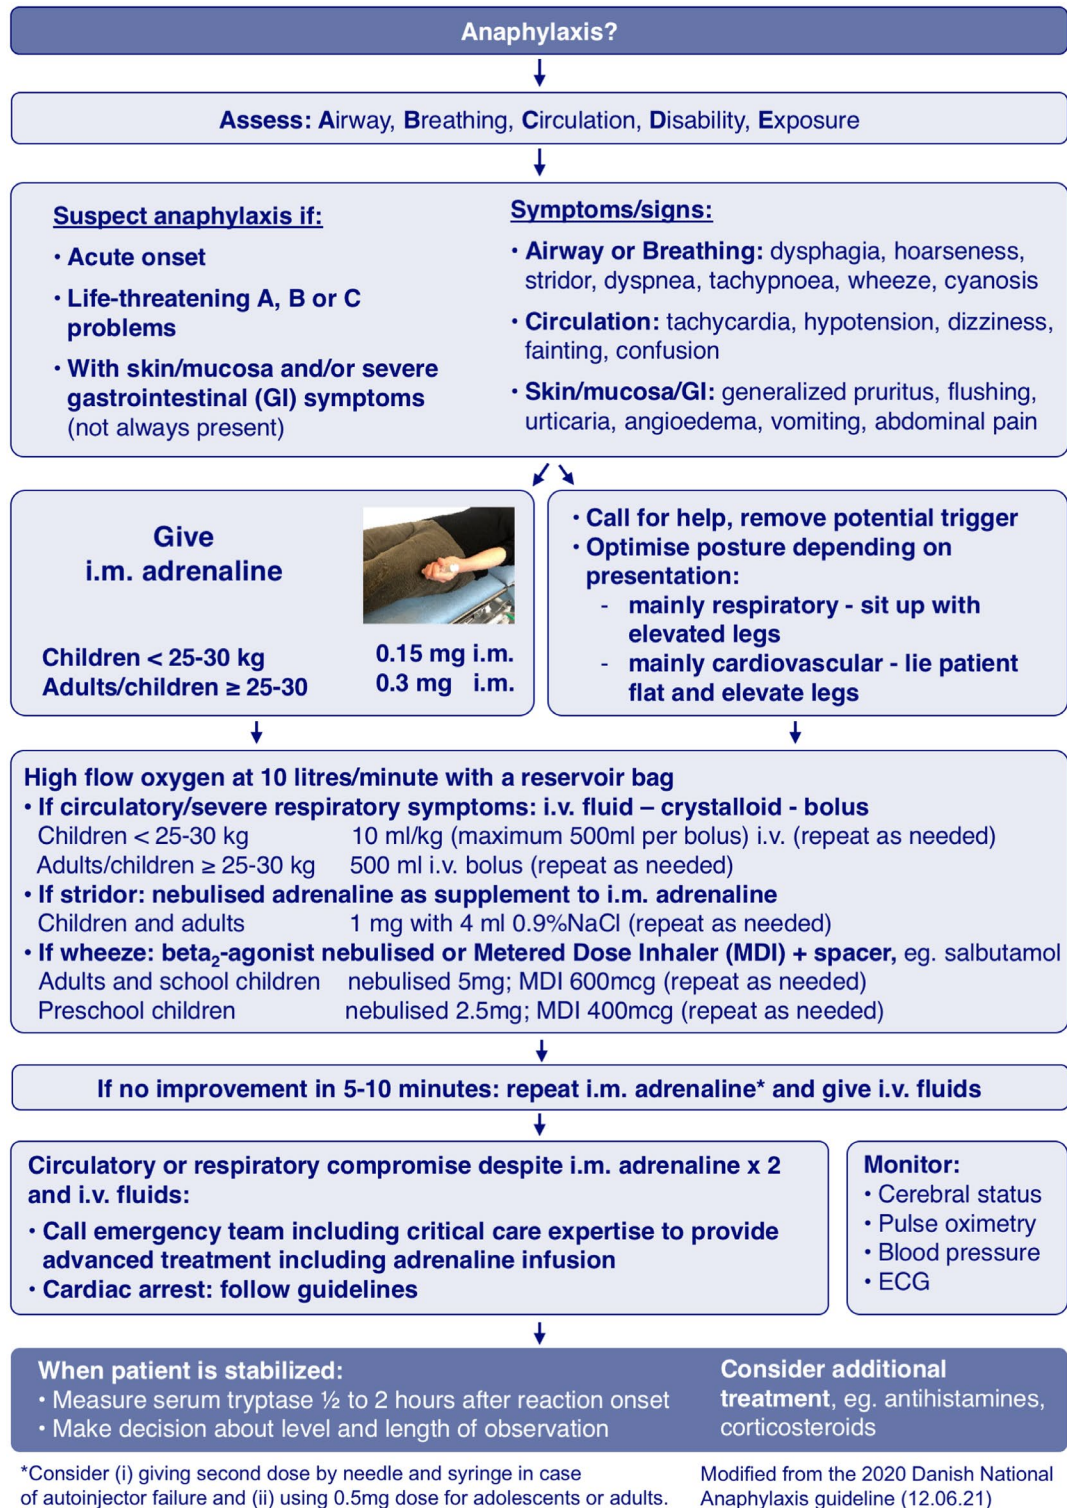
Anaphylaxis?

Assess: Airway, Breathing, Circulation, Disability, Exposure

Suspect anaphylaxis if:
• Acute onset
• Life-threatening A, B or C problems
• With skin/mucosa and/or severe gastrointestinal (GI) symptoms (not always present)

Symptoms/signs:
• Airway or Breathing: dysphagia, hoarseness, stridor, dyspnea, tachypnoea, wheeze, cyanosis
• Circulation: tachycardia, hypotension, dizziness, fainting, confusion
• Skin/mucosa/GI: generalized pruritus, flushing, urticaria, angioedema, vomiting, abdominal pain

Give
i.m. adrenaline

Children < 25-30 kg 0.15 mg i.m.
Adults/children ≥ 25-30 0.3 mg i.m.

• Call for help, remove potential trigger
• Optimise posture depending on presentation:
- mainly respiratory - sit up with elevated legs
- mainly cardiovascular - lie patient flat and elevate legs

High flow oxygen at 10 litres/minute with a reservoir bag
• If circulatory/severe respiratory symptoms: i.v. fluid – crystalloid - bolus
Children < 25-30 kg 10 ml/kg (maximum 500ml per bolus) i.v. (repeat as needed)
Adults/children ≥ 25-30 kg 500 ml i.v. bolus (repeat as needed)
• If stridor: nebulised adrenaline as supplement to i.m. adrenaline
Children and adults 1 mg with 4 ml 0.9%NaCl (repeat as needed)
• If wheeze: beta$_2$-agonist nebulised or Metered Dose Inhaler (MDI) + spacer, eg. salbutamol
Adults and school children nebulised 5mg; MDI 600mcg (repeat as needed)
Preschool children nebulised 2.5mg; MDI 400mcg (repeat as needed)

If no improvement in 5-10 minutes: repeat i.m. adrenaline* and give i.v. fluids

Circulatory or respiratory compromise despite i.m. adrenaline x 2 and i.v. fluids:
• Call emergency team including critical care expertise to provide advanced treatment including adrenaline infusion
• Cardiac arrest: follow guidelines

Monitor:
• Cerebral status
• Pulse oximetry
• Blood pressure
• ECG

When patient is stabilized:
• Measure serum tryptase ½ to 2 hours after reaction onset
• Make decision about level and length of observation

Consider additional treatment, eg. antihistamines, corticosteroids

*Consider (i) giving second dose by needle and syringe in case of autoinjector failure and (ii) using 0.5mg dose for adolescents or adults.

Modified from the 2020 Danish National Anaphylaxis guideline (12.06.21)